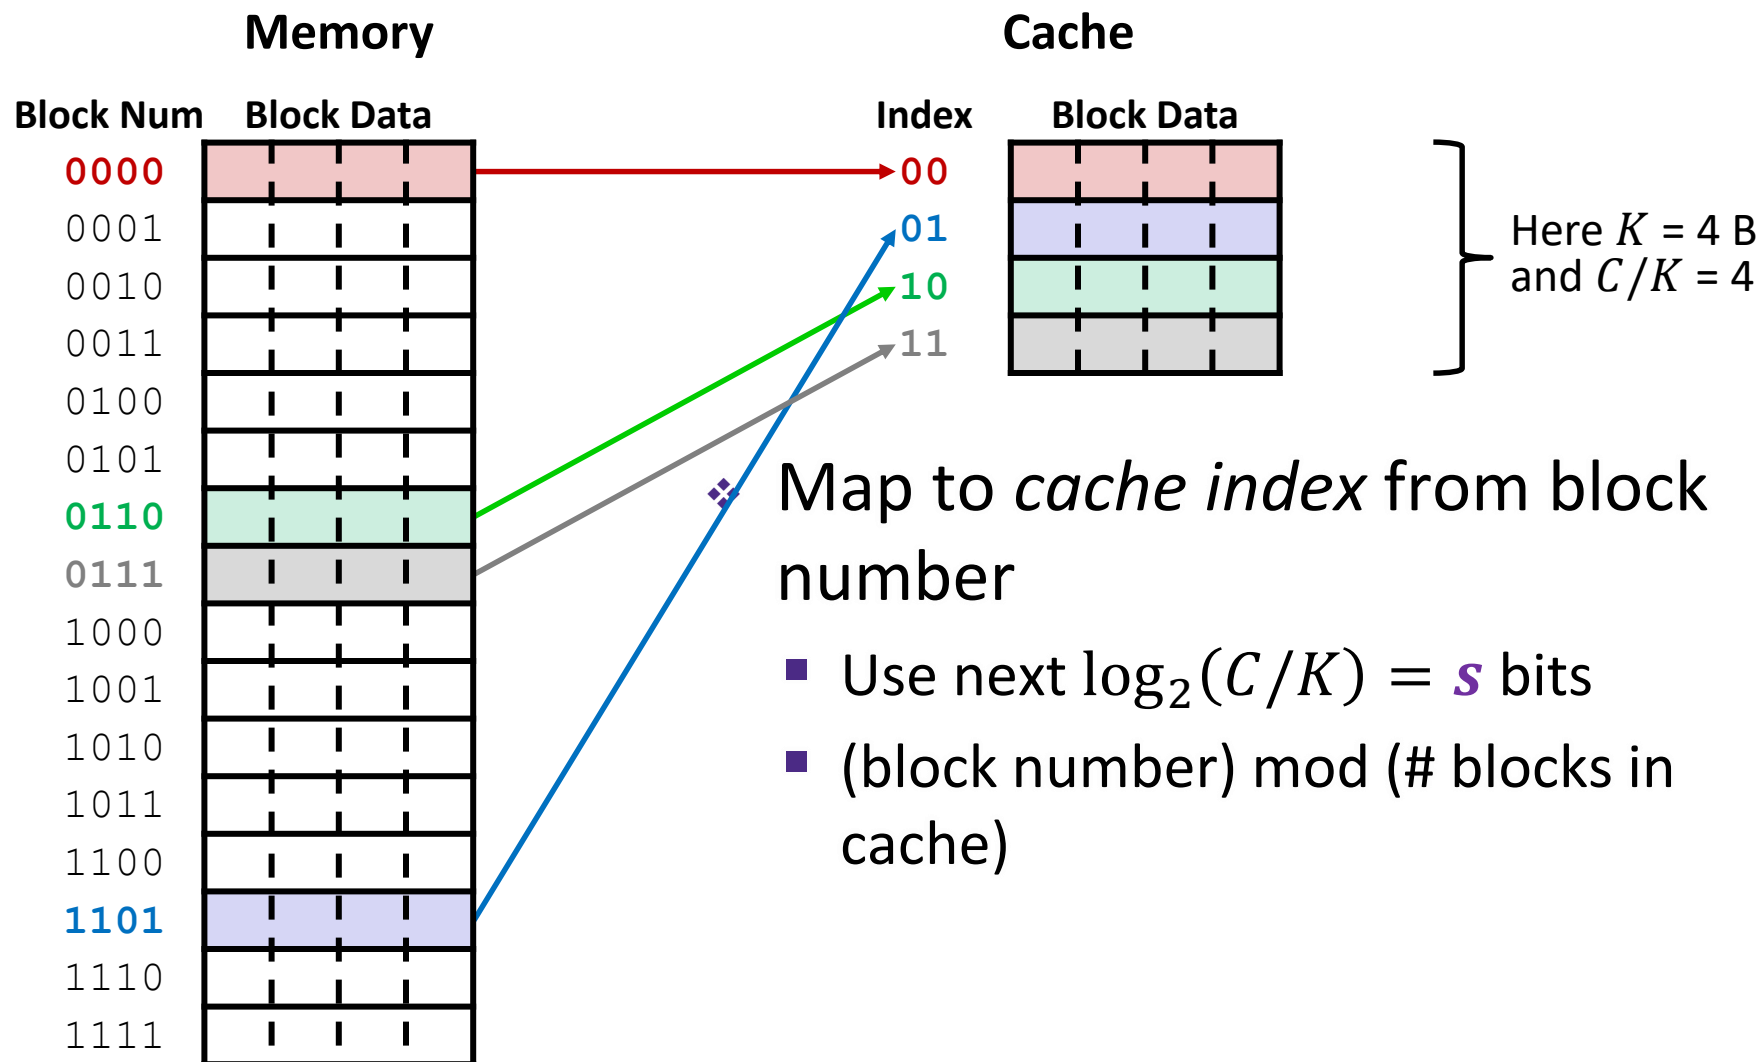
Memory

Block Num Block Data

0000
0001
0010
0011
0100
0101
0110
0111
1000
1001
1010
1011
1100
1101
1110
1111

Cache

Index Block Data

00
01
10
11

Here $K$ = 4 B
and $C/K$ = 4

Map to *cache index* from block number

- Use next $\log_2(C/K) = s$ bits
- (block number) mod (# blocks in cache)